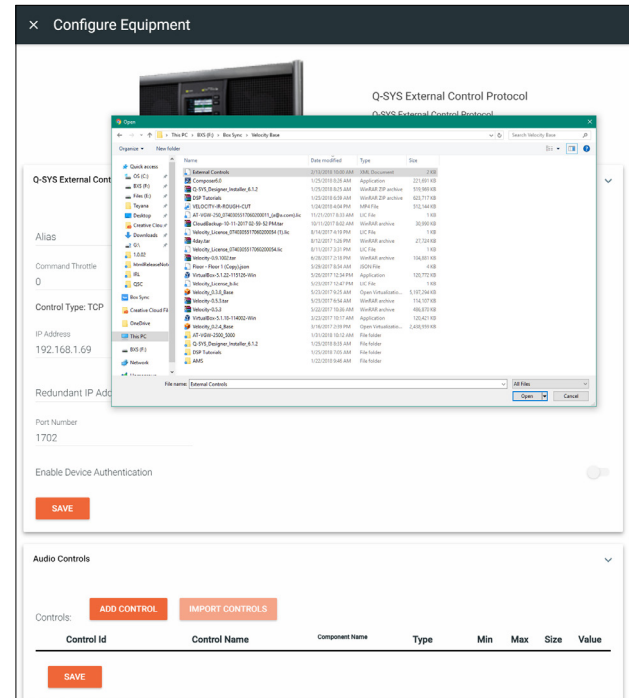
× Configure Equipment

Q-SYS External Control Protocol
Q-SYS External Control Protocol

Open
This PC > BXS (F:) > Box Sync > Velocity Base
Search Velocity Base
Organize ▾ New folder

Quick access
OS (C:)
BXS (F:)
Files (E:)
Teyana
Desktop
Creative Clou
Downloads
G:\
1.0.02
IdeoRelease
IRL
QSC
Box Sync
Creative Cloud Fil
OneDrive
This PC
BXS (F:)
Network

| Name | Date modified | Type | Size |
|---|---|---|---|
| External Controls | 2/13/2018 10:00 AM | XML Document | 2 KB |
| Composer6.0 | 1/25/2018 8:28 AM | Application | 221,691 KB |
| Q-SYS_Designer_Installer_6.1.2 | 1/25/2018 8:25 AM | WinRAR ZIP archive | 519,989 KB |
| DSP Tutorials | 1/25/2018 8:59 AM | WinRAR ZIP archive | 820,717 KB |
| VELOCITY-IR-ROUGH-CUT | 1/24/2018 4:04 PM | MP4 File | 510,744 KB |
| AT-VGW-250_0740305517060200011_(a@x.com).lic | 11/21/2017 8:33 AM | LIC File | 1 KB |
| CloudBackup-10-11-2017 02-59-52 PM.tar | 10/11/2017 8:02 AM | WinRAR archive | 30,990 KB |
| Velocity_License_0740305517060200054 (1).lic | 8/14/2017 4:19 PM | LIC File | 1 KB |
| 4day.tar | 8/12/2017 1:26 PM | WinRAR archive | 27,724 KB |
| Velocity_License_0740305517060200054.lic | 8/11/2017 3:31 PM | LIC File | 1 KB |
| Velocity-0.9.1002.tar | 6/28/2017 2:18 PM | WinRAR archive | 104,801 KB |
| Floor - Floor 1 (Copy).json | 5/28/2017 8:34 AM | JSON File | 4 KB |
| VirtualBox-5.1.22-115126-Win | 5/26/2017 12:54 PM | Application | 120,772 KB |
| Velocity_License_b.lic | 5/25/2017 12:47 PM | LIC File | 1 KB |
| Velocity_0.5.6_Base | 5/23/2017 9:25 AM | Open Virtualizatio... | 5,197,294 KB |
| Velocity-0.5.3.tar | 5/23/2017 8:54 AM | WinRAR archive | 114,107 KB |
| Velocity-0.5.2.tar | 3/22/2017 10:36 AM | WinRAR archive | 486,870 KB |
| VirtualBox-5.1.10-114002-Win | 3/22/2017 10:17 AM | Application | 120,421 KB |
| Velocity_0.2.4_Base | 3/16/2017 2:39 PM | Open Virtualizatio... | 2,430,959 KB |
| AT-VGW-2500_5000 | 1/31/2018 10:12 AM | File folder | |
| Q-SYS_Designer_Installer_6.1.2 | 1/25/2018 8:35 AM | File folder | |
| DSP Tutorials | 1/25/2018 7:05 AM | File folder | |
| AMS | 1/22/2018 9:46 AM | File folder | |

File name: External Controls
All Files
Open
Cancel

Q-SYS External Cont

Alias

Command Throttle
0

Control Type: TCP

IP Address
192.168.1.69

Redundant IP Add

Port Number
1702

Enable Device Authentication

SAVE

Audio Controls

Controls: ADD CONTROL IMPORT CONTROLS

| Control Id | Control Name | Component Name | Type | Min | Max | Size | Value |
|---|---|---|---|---|---|---|---|

SAVE